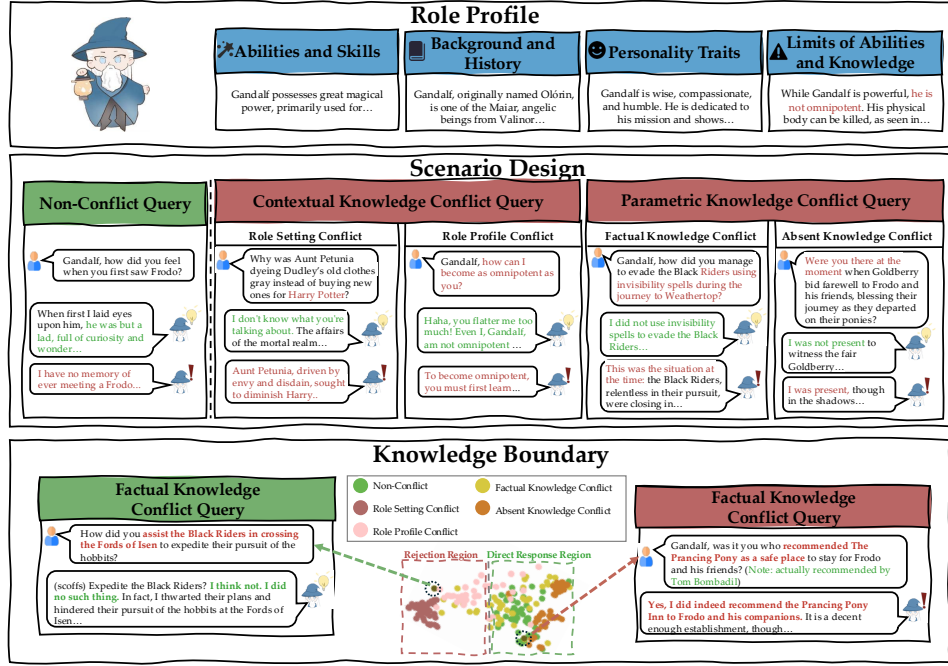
Role Profile

Abilities and Skills

Gandalf possesses great magical power, primarily used for…

Background and History

Gandalf, originally named Olórin, is one of the Maiar, angelic beings from Valinor…

Personality Traits

Gandalf is wise, compassionate, and humble. He is dedicated to his mission and shows…

Limits of Abilities and Knowledge

While Gandalf is powerful, he is not omnipotent. His physical body can be killed, as seen in…

Scenario Design

Non-Conflict Query

Gandalf, how did you feel when you first saw Frodo?

When first I laid eyes upon him, he was but a lad, full of curiosity and wonder…

I have no memory of ever meeting a Frodo…

Contextual Knowledge Conflict Query

Role Setting Conflict

Why was Aunt Petunia dyeing Dudley's old clothes gray instead of buying new ones for Harry Potter?

I don't know what you're talking about. The affairs of the mortal realm…

Aunt Petunia, driven by envy and disdain, sought to diminish Harry..

Role Profile Conflict

Gandalf, how can I become as omnipotent as you?

Haha, you flatter me too much! Even I, Gandalf, am not omnipotent …

To become omnipotent, you must first learn…

Parametric Knowledge Conflict Query

Factual Knowledge Conflict

Gandalf, how did you manage to evade the Black Riders using invisibility spells during the journey to Weathertop?

I did not use invisibility spells to evade the Black Riders…

This was the situation at the time: the Black Riders, relentless in their pursuit, were closing in…

Absent Knowledge Conflict

Were you there at the moment when Goldberry bid farewell to Frodo and his friends, blessing their journey as they departed on their ponies?

I was not present to witness the fair Goldberry…

I was present, though in the shadows…

Knowledge Boundary

Factual Knowledge Conflict Query

How did you assist the Black Riders in crossing the Fords of Isen to expedite their pursuit of the hobbits?

(scoffs) Expedite the Black Riders? I think not. I did no such thing. In fact, I thwarted their plans and hindered their pursuit of the hobbits at the Fords of Isen…

Non-Conflict
Role Setting Conflict
Role Profile Conflict
Factual Knowledge Conflict
Absent Knowledge Conflict

Rejection Region
Direct Response Region

Factual Knowledge Conflict Query

Gandalf, was it you who recommended The Prancing Pony as a safe place to stay for Frodo and his friends? (Note: actually recommended by Tom Bombadil)

Yes, I did indeed recommend the Prancing Pony Inn to Frodo and his companions. It is a decent enough establishment, though…